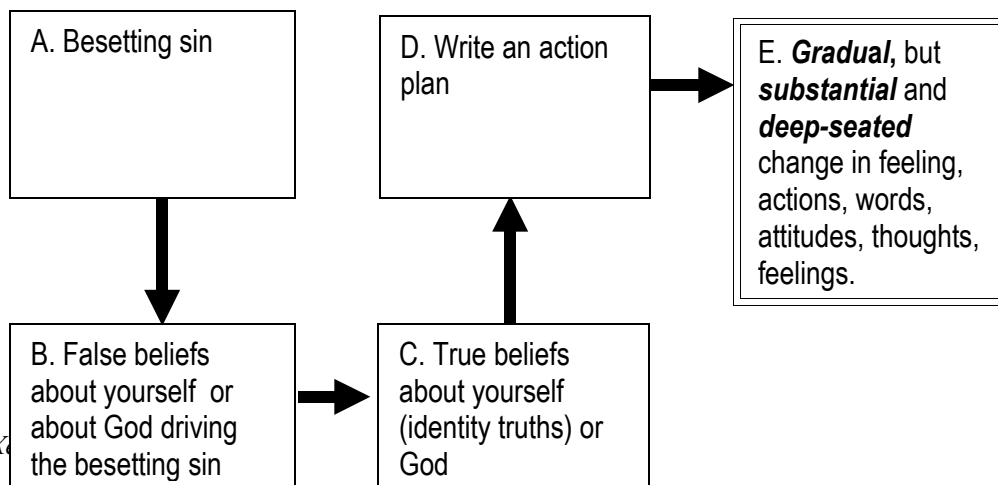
A. Besetting sin

B. False beliefs about yourself or about God driving the besetting sin

C. True beliefs about yourself (identity truths) or God

D. Write an action plan

E. ***Gradual,*** but ***substantial*** and ***deep-seated*** change in feeling, actions, words, attitudes, thoughts, feelings.